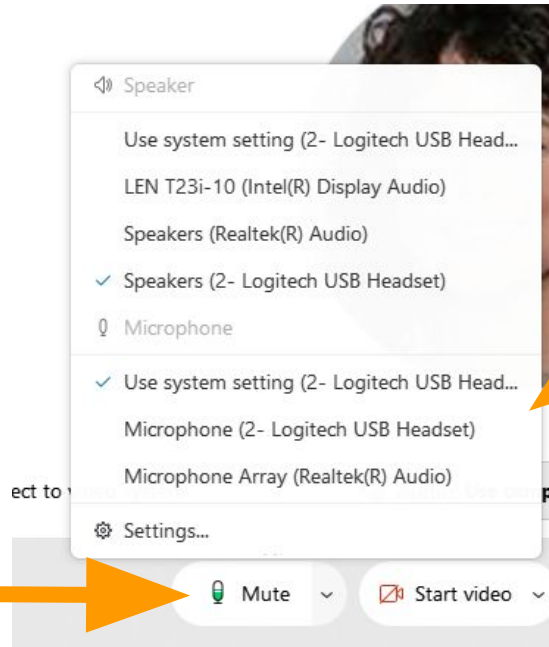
Speaker

Use system setting (2- Logitech USB Head...

LEN T23i-10 (Intel(R) Display Audio)

Speakers (Realtek(R) Audio)

✓ Speakers (2- Logitech USB Headset)

Microphone

✓ Use system setting (2- Logitech USB Head...

Microphone (2- Logitech USB Headset)

Microphone Array (Realtek(R) Audio)

ect to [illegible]

Settings...

Mute

Start video